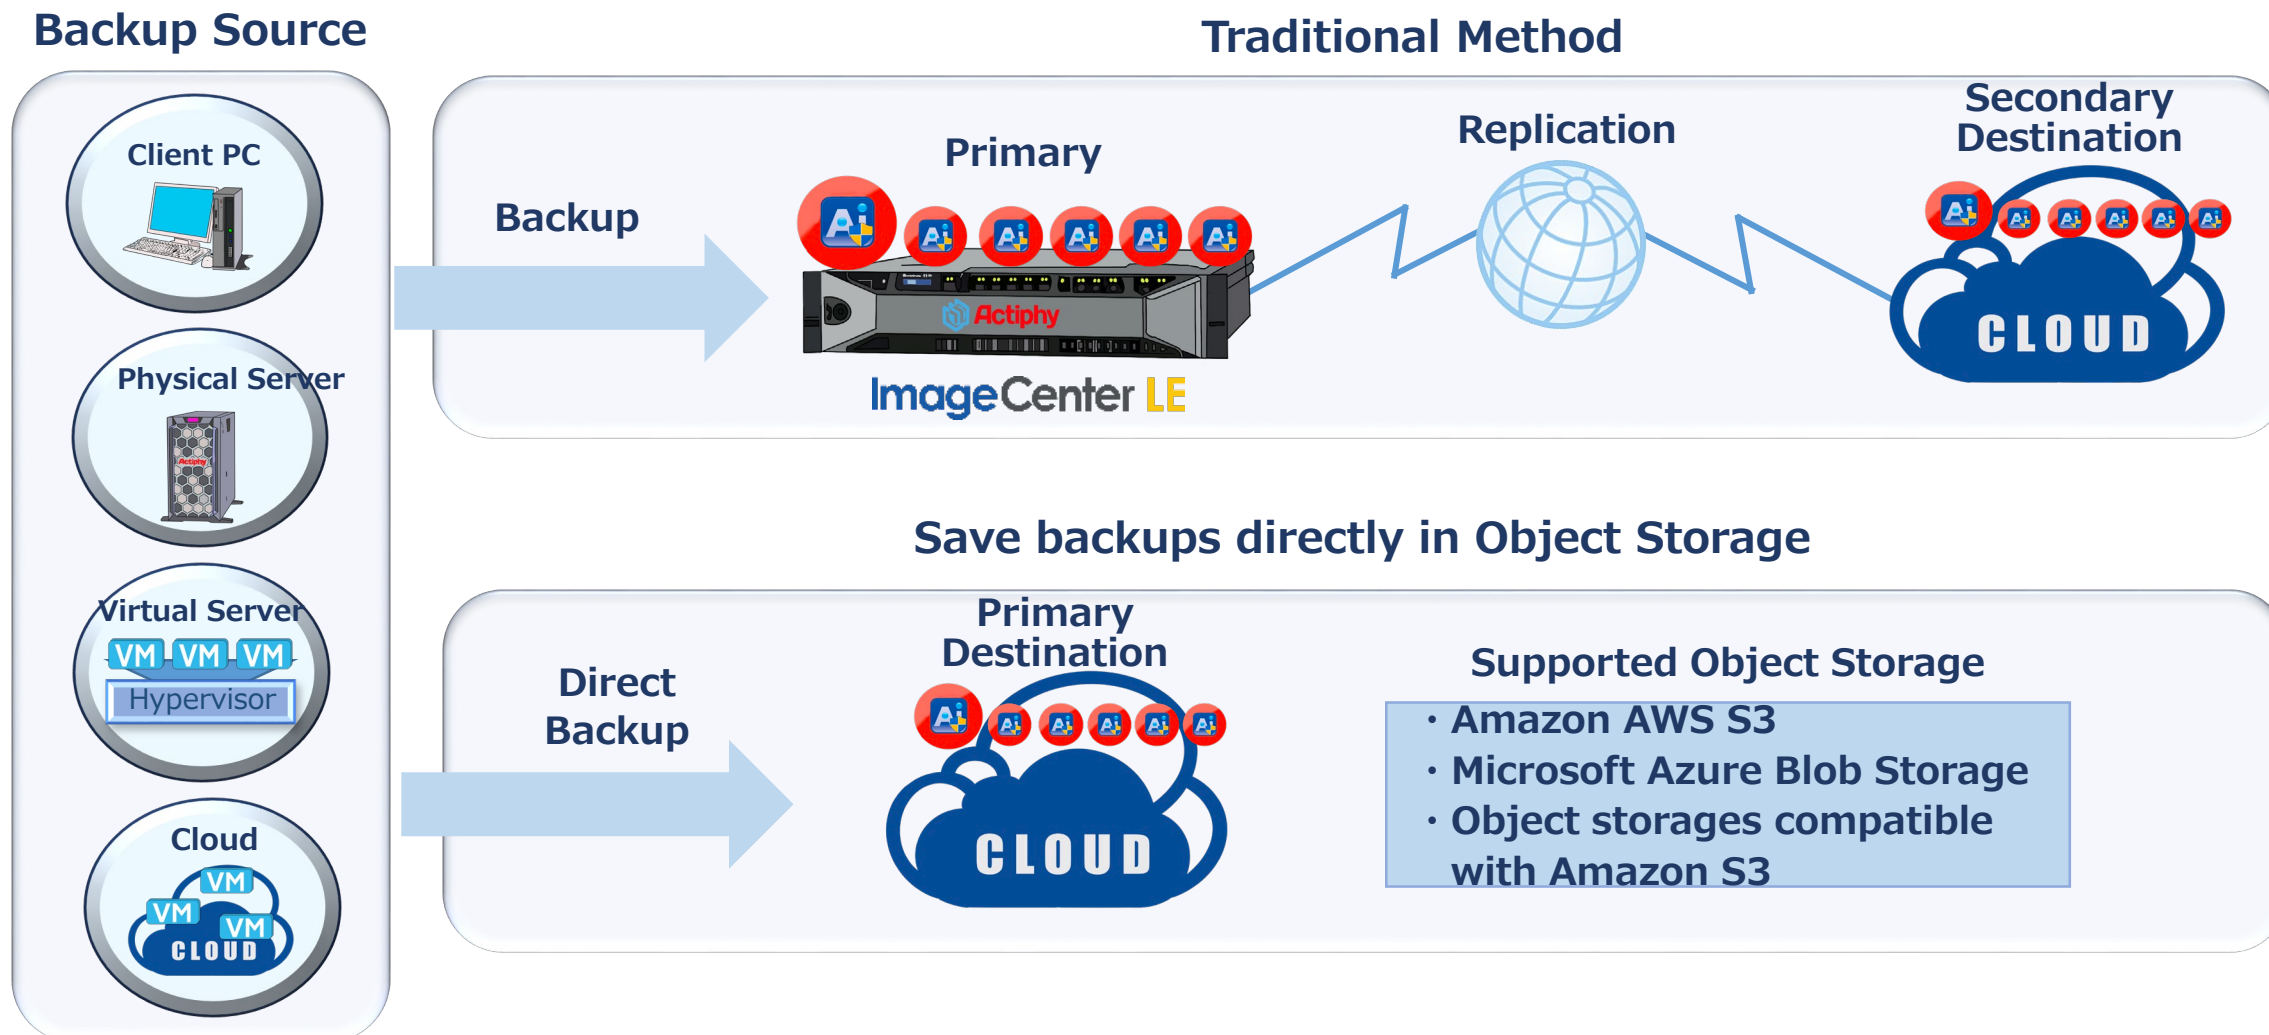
Backup Source

Client PC

Physical Server

Virtual Server
VM VM VM
Hypervisor

Cloud
VM
VM VM
CLOUD

Traditional Method

Backup

Primary

Actiphy

ImageCenter LE

Replication

Secondary Destination

CLOUD

Save backups directly in Object Storage

Direct Backup

Primary Destination

CLOUD

Supported Object Storage

・Amazon AWS S3
・Microsoft Azure Blob Storage
・Object storages compatible with Amazon S3